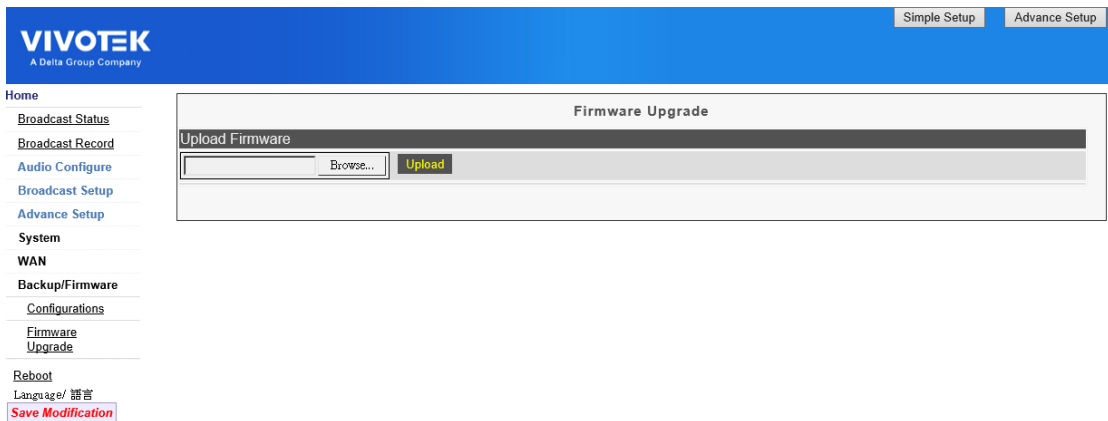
Simple Setup
Advance Setup

VIVOTEK
A Delta Group Company

Home
Broadcast Status
Broadcast Record
Audio Configure
Broadcast Setup
Advance Setup
System
WAN
Backup/Firmware
Configurations
Firmware Upgrade
Reboot
Language/ 語言
Save Modification

Firmware Upgrade

Upload Firmware

Browse...
Upload